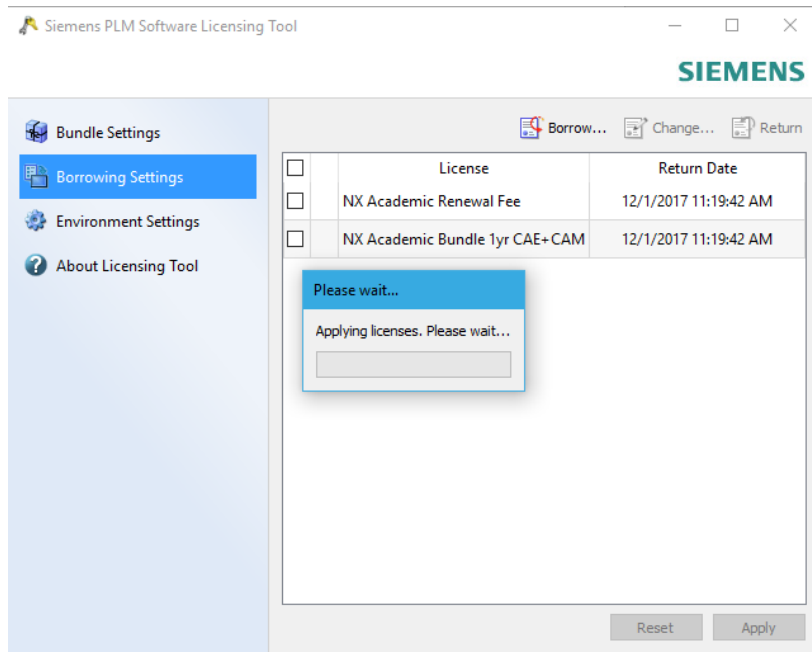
Siemens PLM Software Licensing Tool

SIEMENS

Bundle Settings

Borrowing Settings

Environment Settings

About Licensing Tool

Borrow... Change... Return

| | | License | Return Date |
|---|---|---|---|
| ☐ | | NX Academic Renewal Fee | 12/1/2017 11:19:42 AM |
| ☐ | | NX Academic Bundle 1yr CAE+CAM | 12/1/2017 11:19:42 AM |

Please wait...

Applying licenses. Please wait...

Reset

Apply